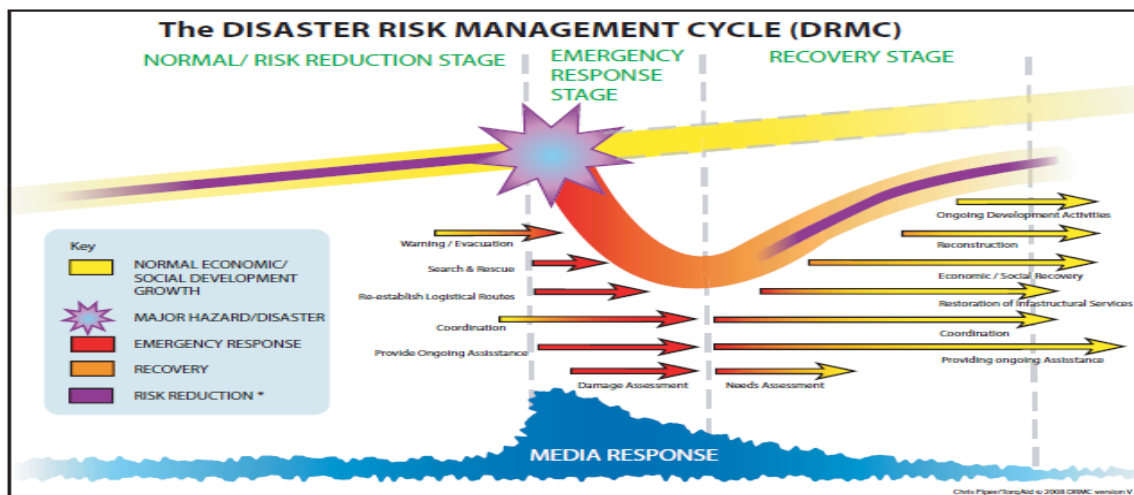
The DISASTER RISK MANAGEMENT CYCLE (DRMC)

NORMAL/ RISK REDUCTION STAGE

EMERGENCY RESPONSE STAGE

RECOVERY STAGE

Key

NORMAL ECONOMIC/ SOCIAL DEVELOPMENT GROWTH

MAJOR HAZARD/DISASTER

EMERGENCY RESPONSE

RECOVERY

RISK REDUCTION *

Warning / Evacuation

Search & Rescue

Re-establish Logistical Routes

Coordination

Provide Ongoing Assistance

Damage Assessment

Needs Assessment

Ongoing Development Activities

Reconstruction

Economic / Social Recovery

Restoration of Infastructural Services

Coordination

Providing ongoing Assistance

MEDIA RESPONSE

Chris Piper/TorqAid © 2008 DRMC version V